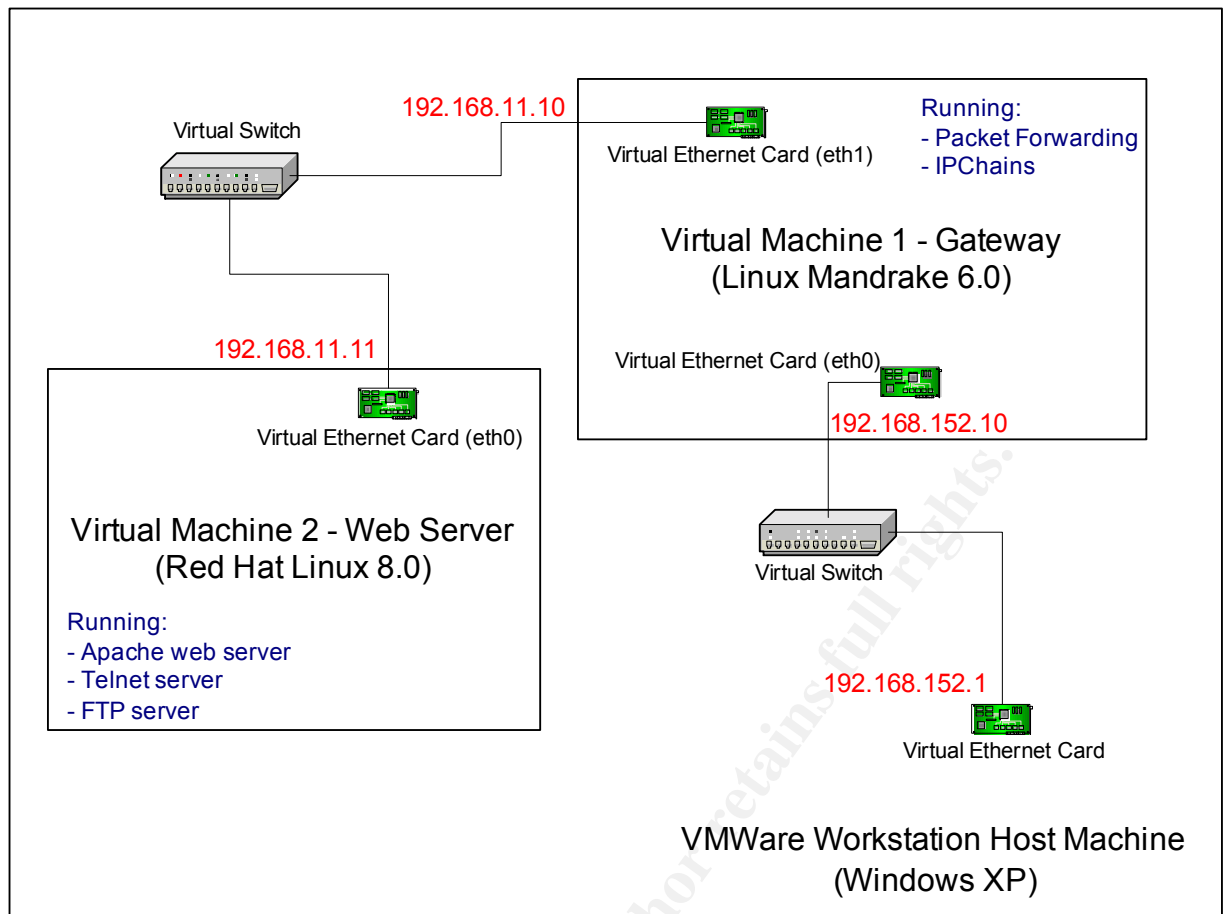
192.168.11.10

Virtual Switch

Virtual Ethernet Card (eth1)

Running:
- Packet Forwarding
- IPChains

Virtual Machine 1 - Gateway
(Linux Mandrake 6.0)

192.168.11.11

Virtual Ethernet Card (eth0)

192.168.152.10

Virtual Ethernet Card (eth0)

Virtual Machine 2 - Web Server
(Red Hat Linux 8.0)

Running:
- Apache web server
- Telnet server
- FTP server

Virtual Switch

192.168.152.1

Virtual Ethernet Card

VMWare Workstation Host Machine
(Windows XP)

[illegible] retains full rights.